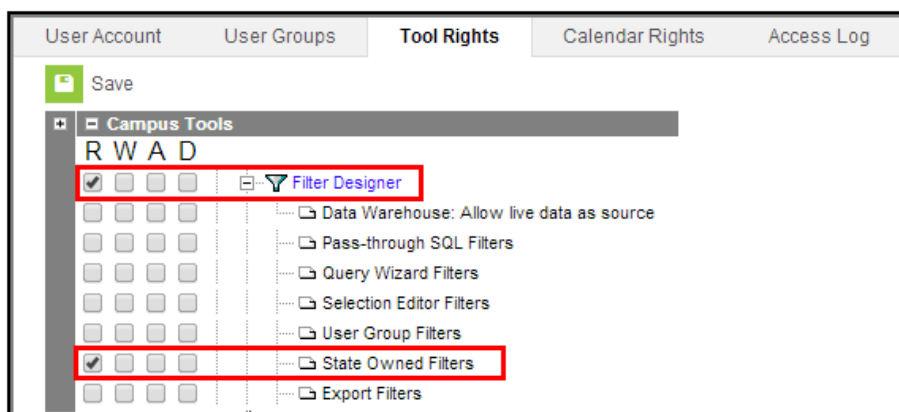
User Account
User Groups
Tool Rights
Calendar Rights
Access Log

Save

Campus Tools

R W A D

Filter Designer
Data Warehouse: Allow live data as source
Pass-through SQL Filters
Query Wizard Filters
Selection Editor Filters
User Group Filters
State Owned Filters
Export Filters